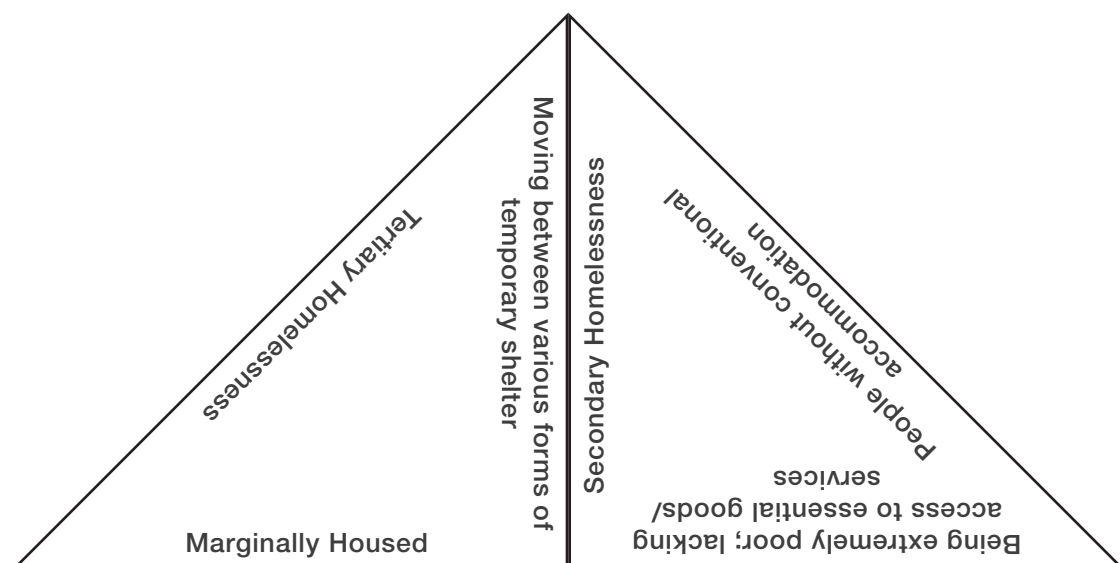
Tertiary Homelessness

Marginally Housed

Moving between various forms of temporary shelter

Secondary Homelessness

People without conventional accommodation

Being extremely poor; lacking access to essential goods/ services